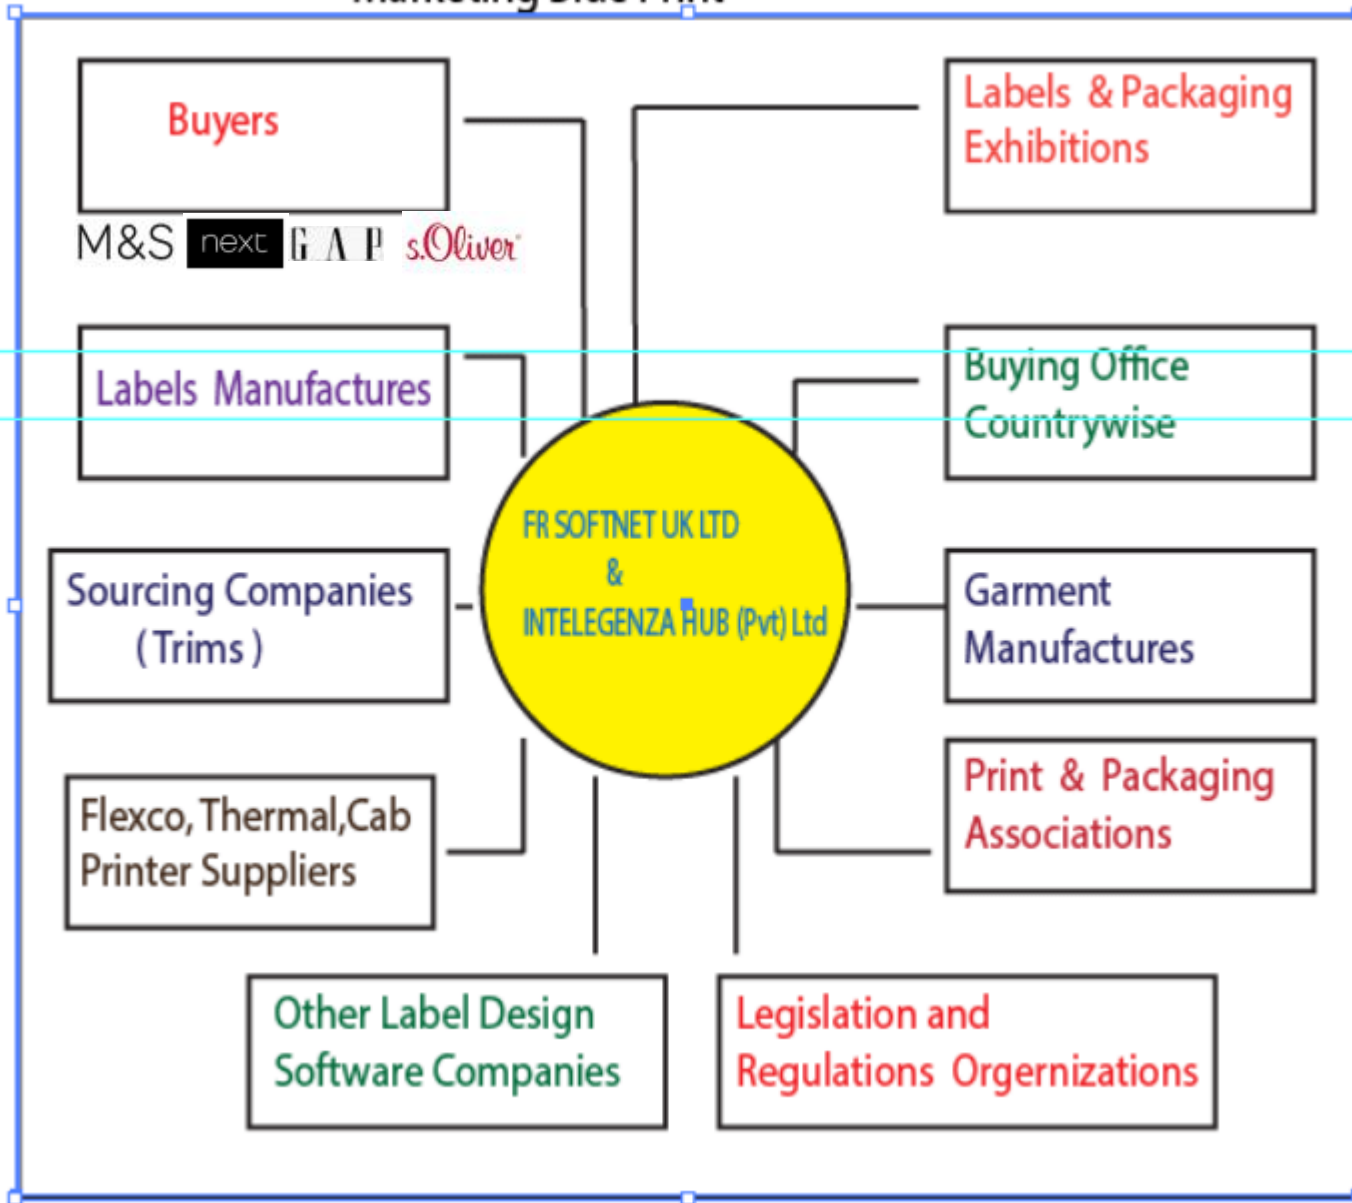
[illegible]

Buyers

M&S next GAP s.Oliver

Labels & Packaging Exhibitions

Labels Manufactures

Buying Office Countrywise

FR SOFTNET UK LTD & INTELEGENZA HUB (Pvt) Ltd

Sourcing Companies (Trims)

Garment Manufactures

Flexco, Thermal, Cab Printer Suppliers

Print & Packaging Associations

Other Label Design Software Companies

Legislation and Regulations Orgernizations